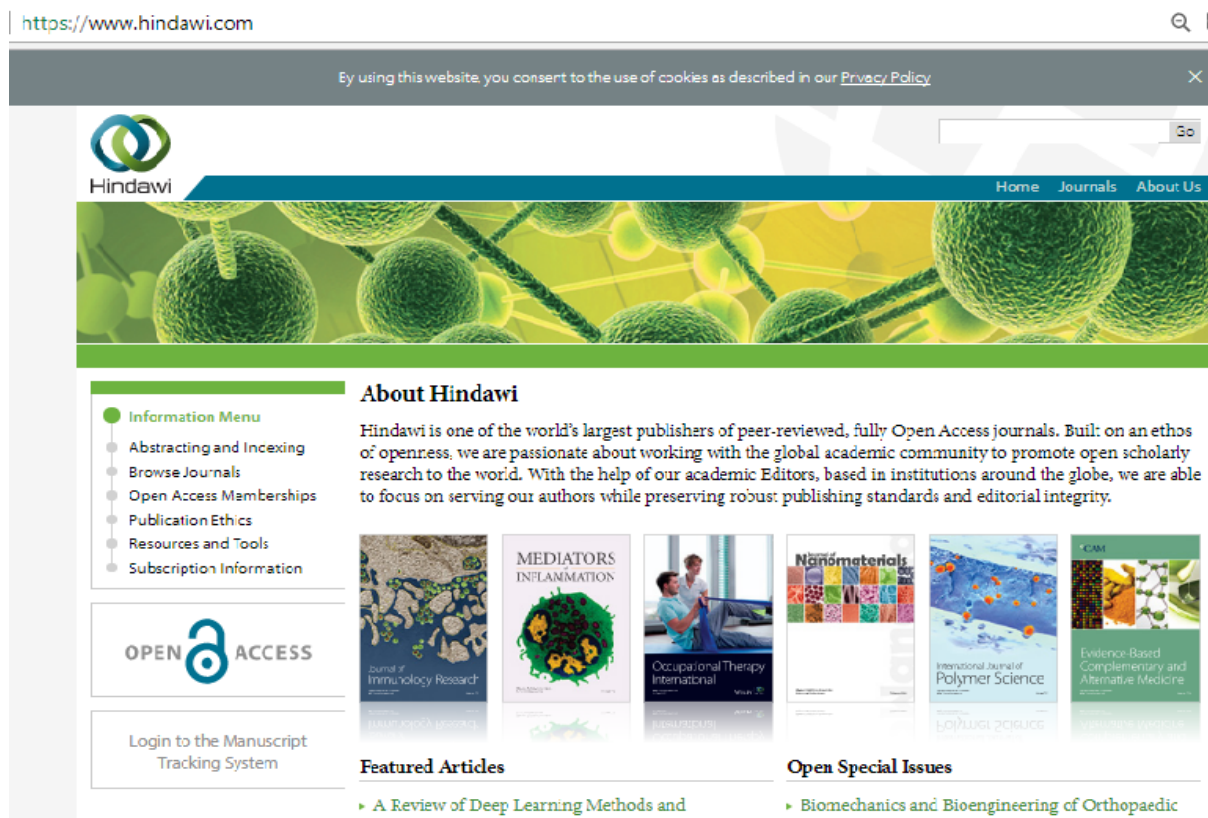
https://www.hindawi.com

By using this website, you consent to the use of cookies as described in our Privacy Policy

Go

Hindawi

Home Journals About Us

Information Menu
Abstracting and Indexing
Browse Journals
Open Access Memberships
Publication Ethics
Resources and Tools
Subscription Information

OPEN ACCESS

Login to the Manuscript Tracking System

About Hindawi

Hindawi is one of the world's largest publishers of peer-reviewed, fully Open Access journals. Built on an ethos of openness, we are passionate about working with the global academic community to promote open scholarly research to the world. With the help of our academic Editors, based in institutions around the globe, we are able to focus on serving our authors while preserving robust publishing standards and editorial integrity.

Journal of Immunology Research

MEDIATORS of INFLAMMATION

Occupational Therapy International

Journal of Nanomaterials

International Journal of Polymer Science

eCAM
Evidence-Based Complementary and Alternative Medicine

Featured Articles

A Review of Deep Learning Methods and

Open Special Issues

Biomechanics and Bioengineering of Orthopaedic